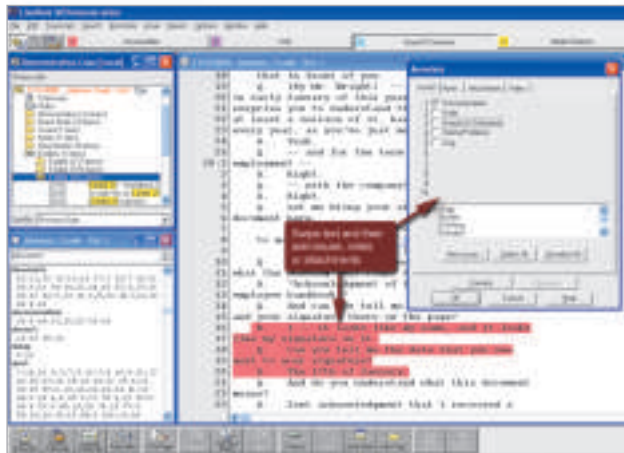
that is front of you
Q (By Mr. Wright) --
in early January of this year
to understand
at least a portion of it
every year, as you're just
A Yeah.
Q -- and for the
employee? --
A Right.
Q -- with the company
A Right.
Q Let me bring your
document here.
what the
Q "Acknowledgment of
employee handbook
Q And can you tell
and your signature there
A I -- it looks like my name, and it looks
like my signature on it.
Q Can you tell me the date that you see
next to your signature?
A The 13th of January.
Q And do you understand what this document
means?
A Just acknowledgment that I received a

Swipe text and then add issues, notes or attachments

Annotate
OK
Cancel
Help